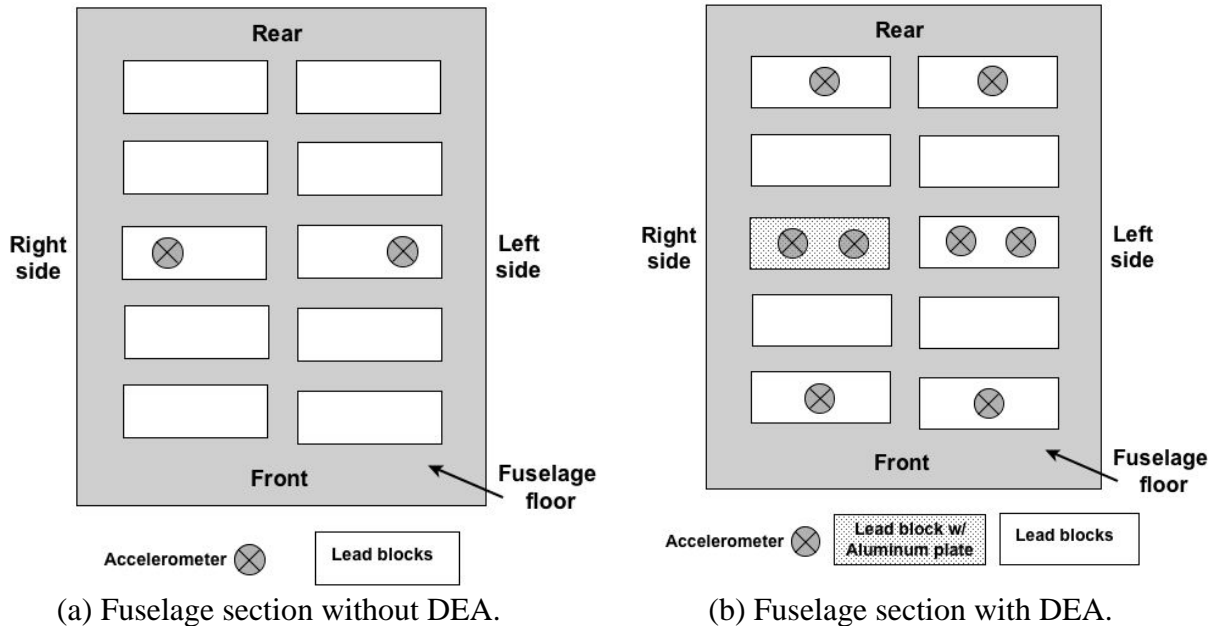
Rear

Right side

Left side

Front

Fuselage floor

Accelerometer

Lead blocks

(a) Fuselage section without DEA.

Rear

Right side

Left side

Front

Fuselage floor

Accelerometer

Lead block w/ Aluminum plate

Lead blocks

(b) Fuselage section with DEA.